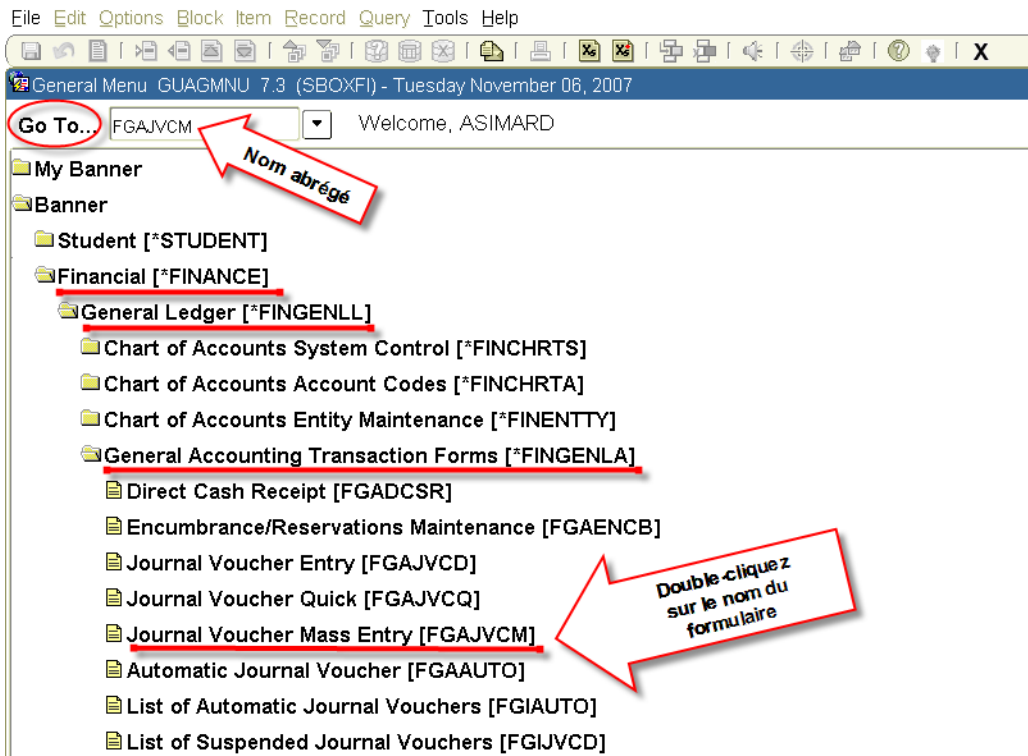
File Edit Options Block Item Record Query Tools Help

X

General Menu GUAGMNU 7.3 (SBOXFI) - Tuesday November 06, 2007

Go To... FGAJVCM Welcome, ASIMARD

Nom abrégé

My Banner
Banner
Student [*STUDENT]
Financial [*FINANCE]
General Ledger [*FINGENLL]
Chart of Accounts System Control [*FINCHRTS]
Chart of Accounts Account Codes [*FINCHRTA]
Chart of Accounts Entity Maintenance [*FINENTTY]
General Accounting Transaction Forms [*FINGENLA]
Direct Cash Receipt [FGADCSR]
Encumbrance/Reservations Maintenance [FGAENCB]
Journal Voucher Entry [FGAJVCD]
Journal Voucher Quick [FGAJVCQ]
Journal Voucher Mass Entry [FGAJVCM]
Automatic Journal Voucher [FGAAUTO]
List of Automatic Journal Vouchers [FGIAUTO]
List of Suspended Journal Vouchers [FGIJVCD]

Double-cliquez sur le nom du formulaire